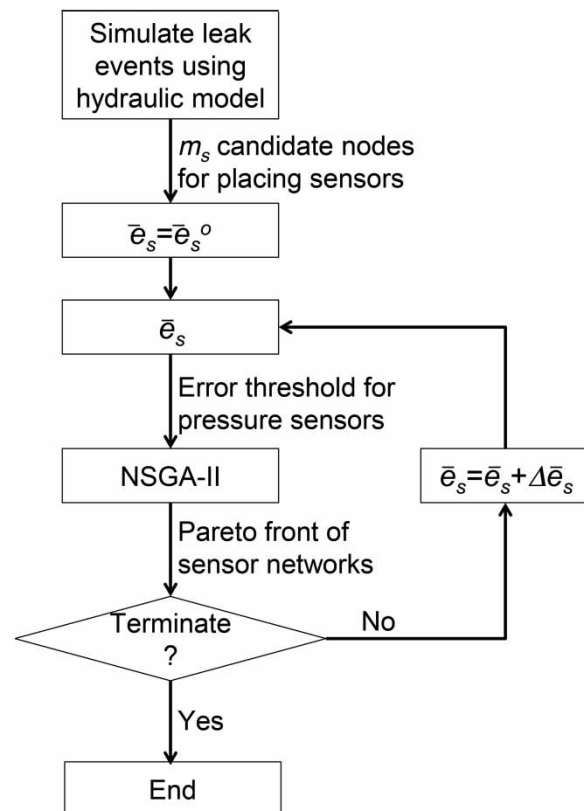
Simulate leak events using hydraulic model

$m_s$ candidate nodes for placing sensors

$\bar{e}_s=\bar{e}_s^o$

$\bar{e}_s$

Error threshold for pressure sensors

NSGA-II

$\bar{e}_s=\bar{e}_s+\Delta\bar{e}_s$

Pareto front of sensor networks

Terminate ?

No

Yes

End